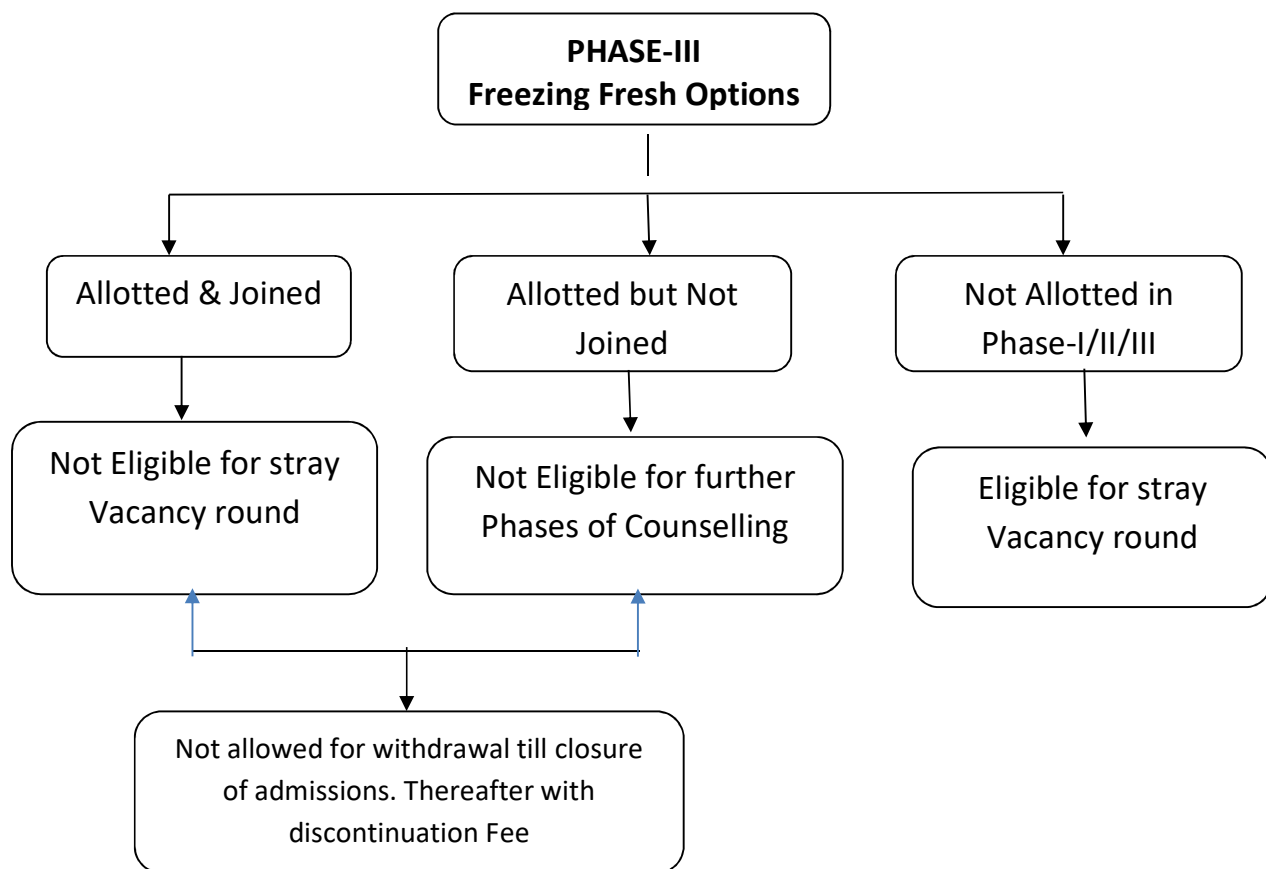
PHASE-III
Freezing Fresh Options

Allotted & Joined

Allotted but Not Joined

Not Allotted in Phase-I/II/III

Not Eligible for stray Vacancy round

Not Eligible for further Phases of Counselling

Eligible for stray Vacancy round

Not allowed for withdrawal till closure of admissions. Thereafter with discontinuation Fee